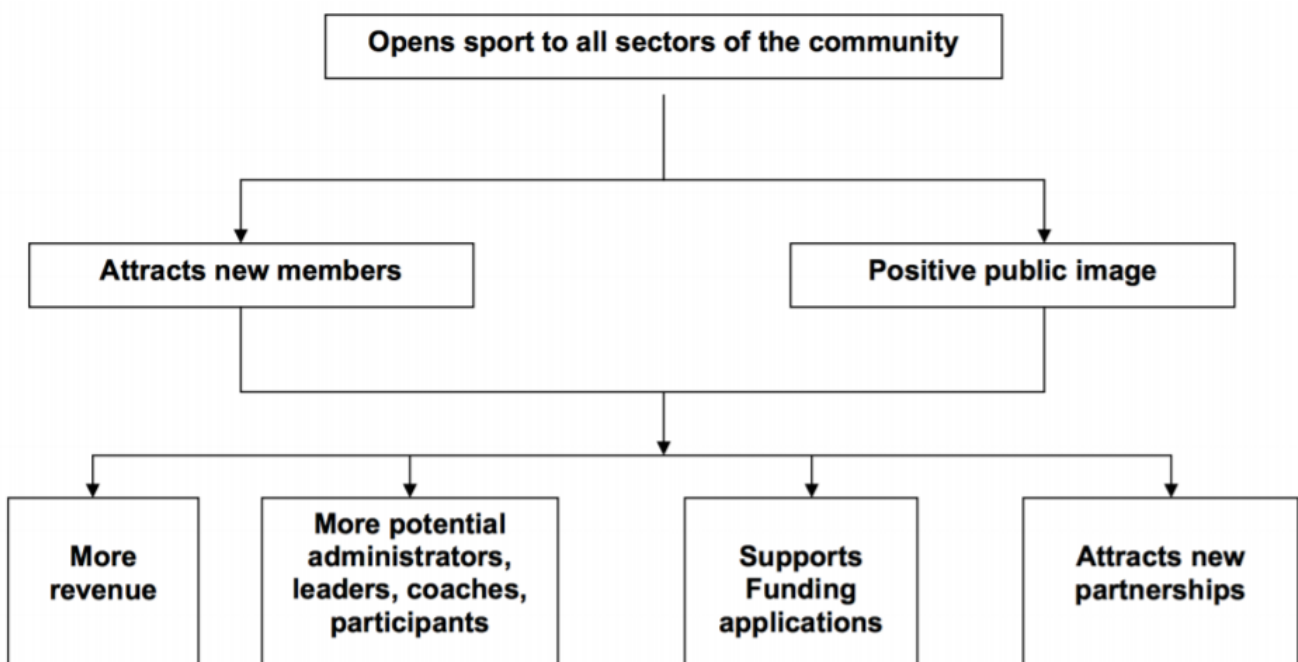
Opens sport to all sectors of the community

Attracts new members

Positive public image

More revenue

More potential administrators, leaders, coaches, participants

Supports Funding applications

Attracts new partnerships